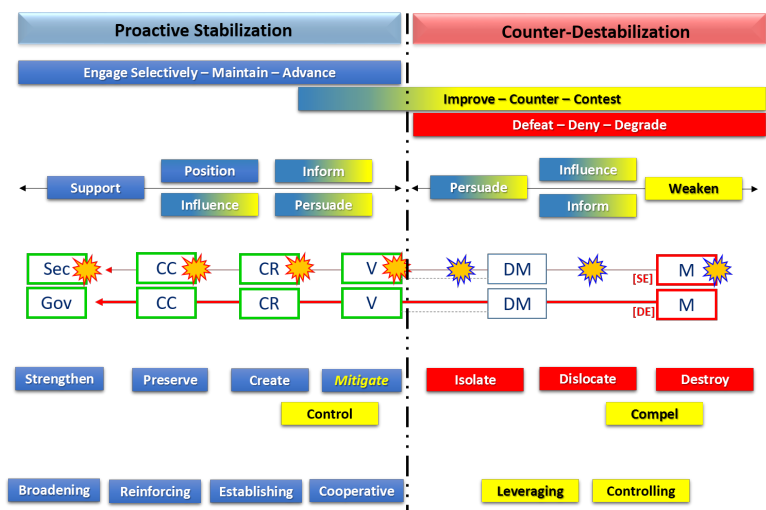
Proactive Stabilization

Counter-Destabilization

Engage Selectively – Maintain – Advance

Improve – Counter – Contest

Defeat – Deny – Degrade

Position

Inform

Influence

Support

Influence

Persuade

Persuade

Weaken

Inform

Sec

CC

CR

V

DM

M

[SE]

Gov

CC

CR

V

DM

M

[DE]

Strengthen

Preserve

Create

Mitigate

Isolate

Dislocate

Destroy

Control

Compel

Broadening

Reinforcing

Establishing

Cooperative

Leveraging

Controlling